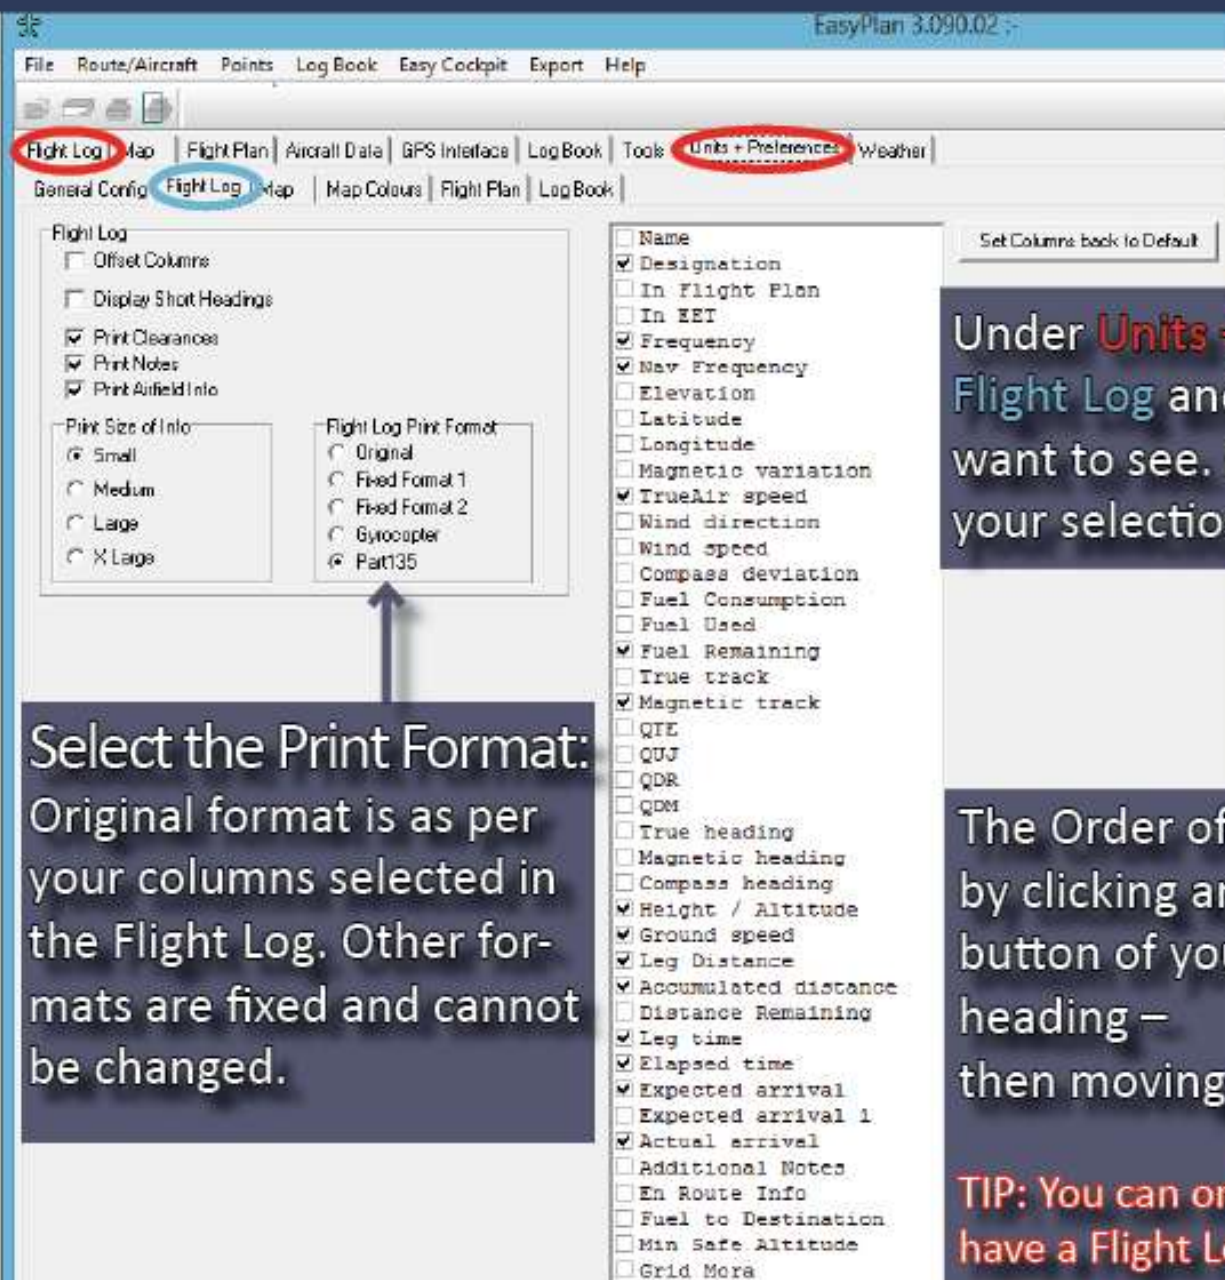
EasyPlan 3.090.02 -

File Route/Aircraft Points Log Book Easy Cockpit Export Help

Flight Log Map Flight Plan Aircraft Data GPS Interface Log Book Tools Units + Preferences Weather

General Config Flight Log Map Map Colours Flight Plan Log Book

Flight Log
Offset Columns
Display Short Headings
Print Clearances
Print Notes
Print Airfield Info

Print Size of Info
Small
Medium
Large
X Large

Flight Log Print Format
Original
Fixed Format 1
Fixed Format 2
Gyrocopter
Part135

Name
Designation
In Flight Plan
In EET
Frequency
Nav Frequency
Elevation
Latitude
Longitude
Magnetic variation
TrueAir speed
Wind direction
Wind speed
Compass deviation
Fuel Consumption
Fuel Used
Fuel Remaining
True track
Magnetic track
QTE
QUJ
QDR
QDM
True heading
Magnetic heading
Compass heading
Height / Altitude
Ground speed
Leg Distance
Accumulated distance
Distance Remaining
Leg time
Elapsed time
Expected arrival
Expected arrival 1
Actual arrival
Additional Notes
En Route Info
Fuel to Destination
Min Safe Altitude
Grid Mora

Set Columns back to Default

Under Units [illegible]
Flight Log an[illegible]
want to see. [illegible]
your selectio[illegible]

Select the Print Format:
Original format is as per your columns selected in the Flight Log. Other formats are fixed and cannot be changed.

The Order of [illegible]
by clicking a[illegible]
button of yo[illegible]
heading –
then moving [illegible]

TIP: You can o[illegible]
have a Flight L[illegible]